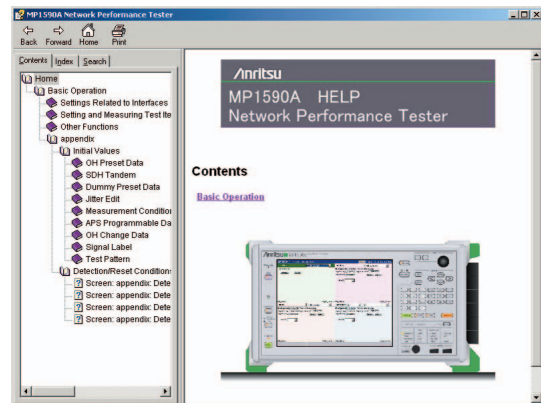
MP1590A Network Performance Tester

Back Forward Home Print

Contents Index Search

Home
Basic Operation
Settings Related to Interfaces
Setting and Measuring Test Ite
Other Functions
appendix
Initial Values
OH Preset Data
SDH Tandem
Dummy Preset Data
Jitter Edit
Measurement Conditior
APS Programmable Da
OH Change Data
Signal Label
Test Pattern
Detection/Reset Condition:
Screen: appendix: Dete
Screen: appendix: Dete
Screen: appendix: Dete
Screen: appendix: Dete

/inritsu
MP1590A HELP
Network Performance Tester

Contents

Basic Operation

/inritsu